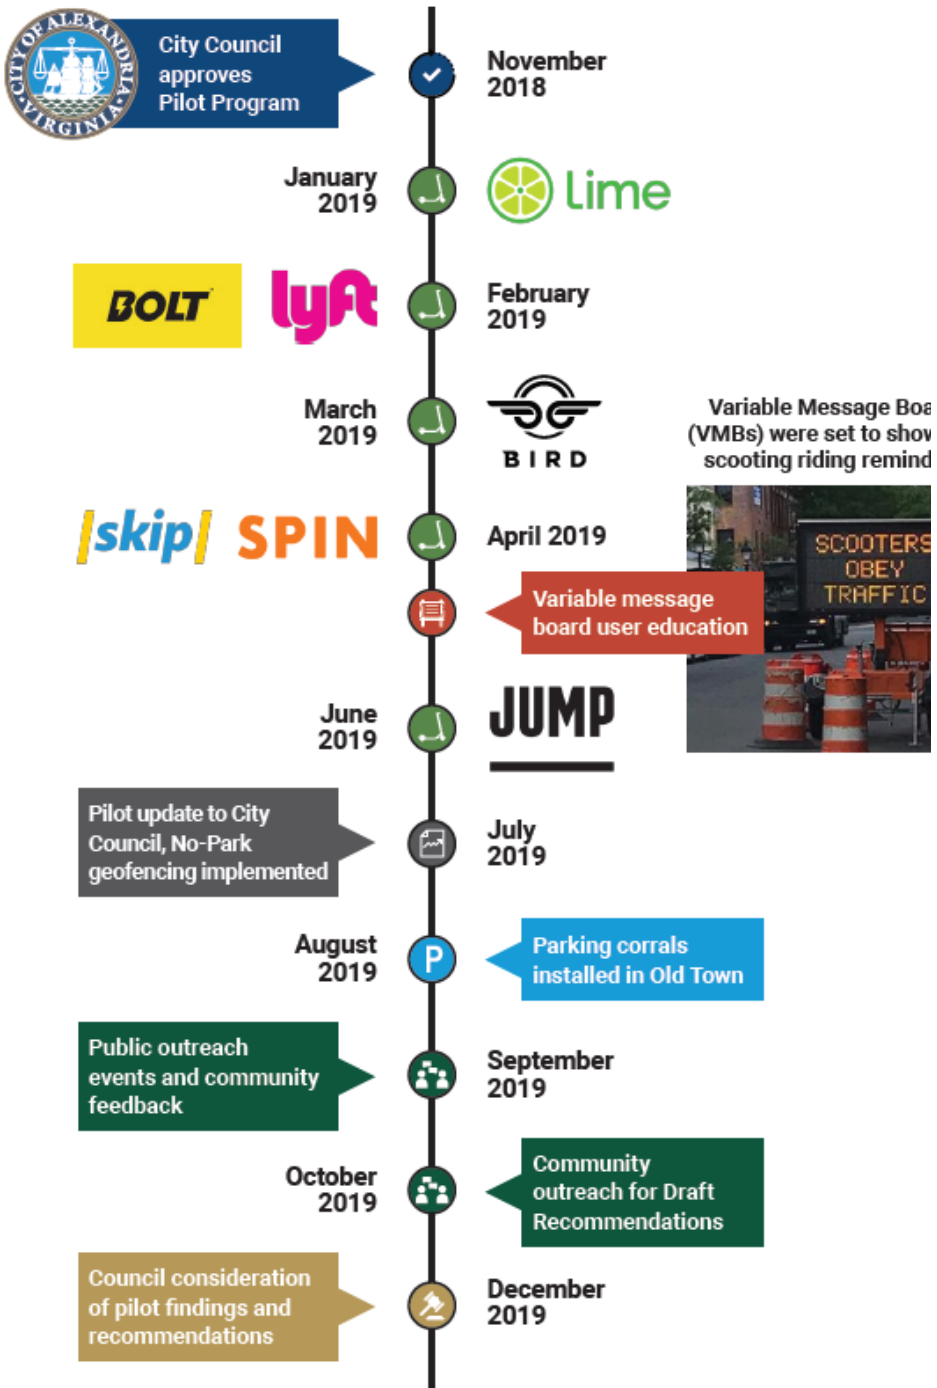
CITY OF ALEXANDRIA VIRGINIA

City Council approves Pilot Program

November 2018

January 2019

lime

BOLT

lyft

February 2019

March 2019

BIRD

Variable Message Boa
(VMBs) were set to show
scooting riding remind

skip

SPIN

April 2019

Variable message board user education

SCOOTERS
OBEY
TRAFFIC

June 2019

JUMP

Pilot update to City Council, No-Park geofencing implemented

July 2019

August 2019

P

Parking corrals installed in Old Town

Public outreach events and community feedback

September 2019

October 2019

Community outreach for Draft Recommendations

Council consideration of pilot findings and recommendations

December 2019